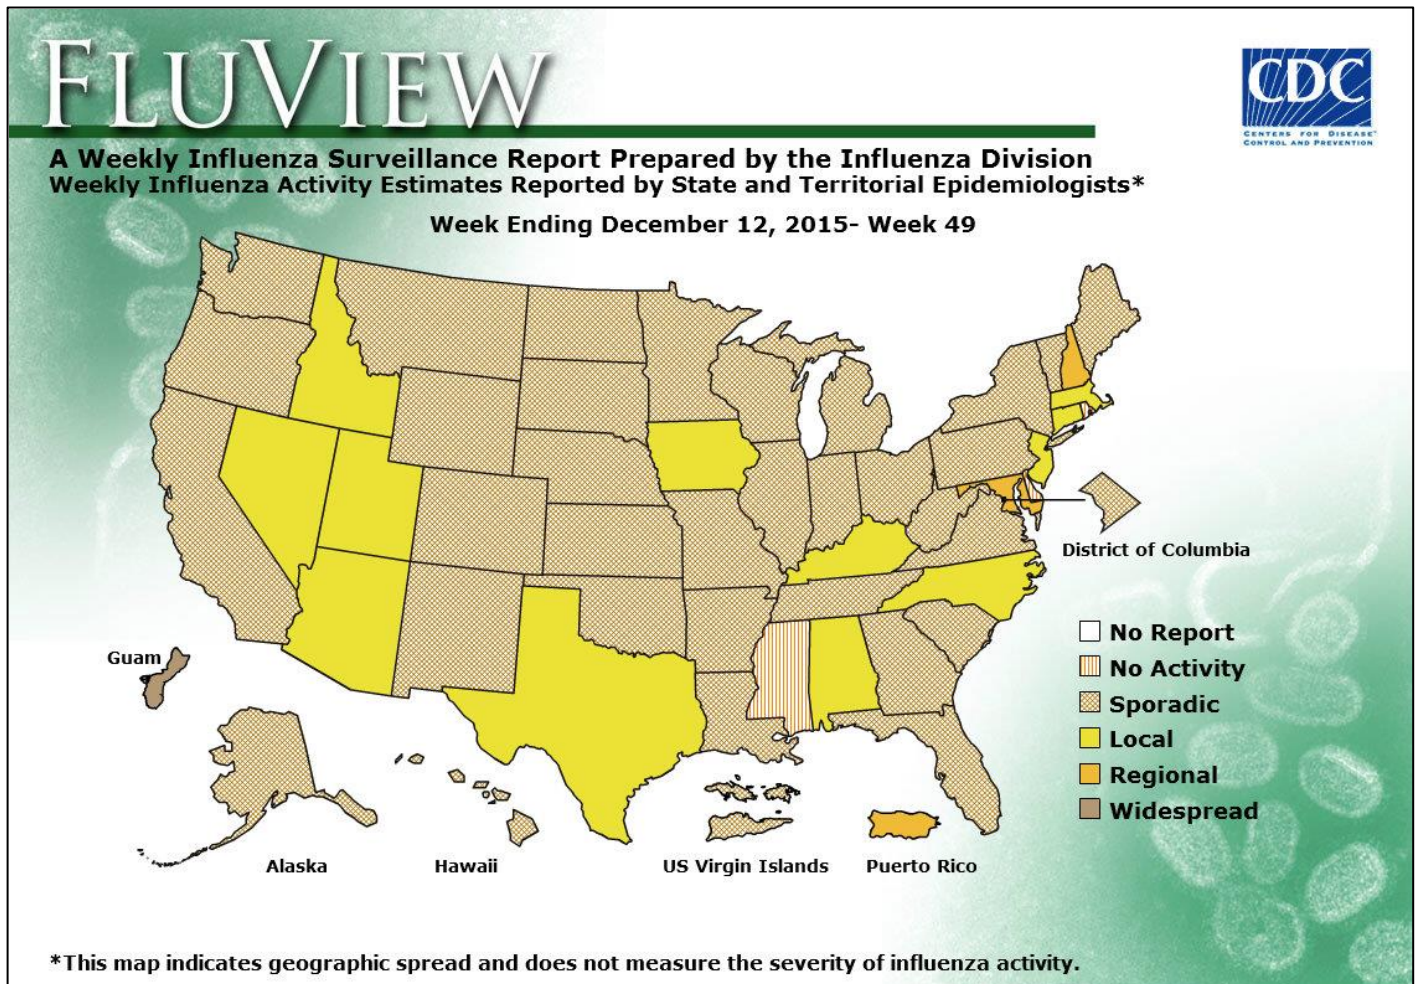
FLUVIEW

CDC
CENTERS FOR DISEASE CONTROL AND PREVENTION

A Weekly Influenza Surveillance Report Prepared by the Influenza Division
Weekly Influenza Activity Estimates Reported by State and Territorial Epidemiologists*

Week Ending December 12, 2015- Week 49

District of Columbia

Guam

No Report
No Activity
Sporadic
Local
Regional
Widespread

Alaska
Hawaii
US Virgin Islands
Puerto Rico

*This map indicates geographic spread and does not measure the severity of influenza activity.